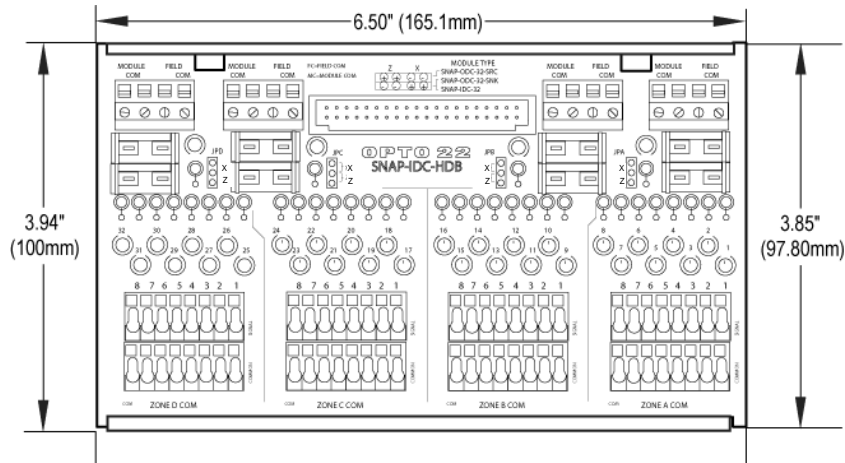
6.50" (165.1mm)

3.94" (100mm)

3.85" (97.80mm)

MODULE COM FIELD COM

MODULE COM FIELD COM

FC-FIELD COM
MC-MODULE COM

Z X

MODULE TYPE
SNAP-ODC-32-SRC
SNAP-ODC-32-SNK
SNAP-IDC-32

MODULE COM FIELD COM

MODULE COM FIELD COM

JPD X Z

JPC X Z

OPTO 22
SNAP-IDC-HDB

JPB X Z

JPA X Z

32 31 30 29 28 27 26 25

24 23 22 21 20 19 18 17

16 15 14 13 12 11 10 9

8 7 6 5 4 3 2 1

8 7 6 5 4 3 2 1

8 7 6 5 4 3 2 1

8 7 6 5 4 3 2 1

8 7 6 5 4 3 2 1

SIGNAL

COMMON

SIGNAL

COMMON

SIGNAL

COMMON

SIGNAL

COMMON

COM ZONE D COM.

COM ZONE C COM

COM ZONE B COM

COM ZONE A COM.